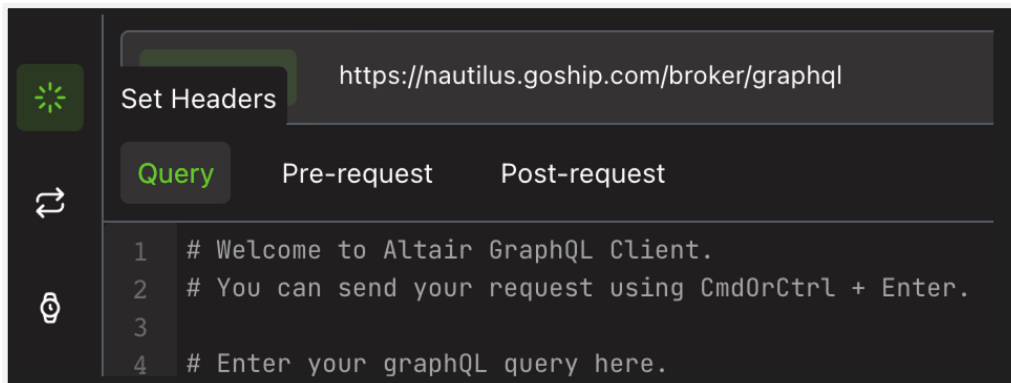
Set Headers

https://nautilus.goship.com/broker/graphql

Query Pre-request Post-request

1 # Welcome to Altair GraphQL Client.
2 # You can send your request using CmdOrCtrl + Enter.
3
4 # Enter your graphQL query here.